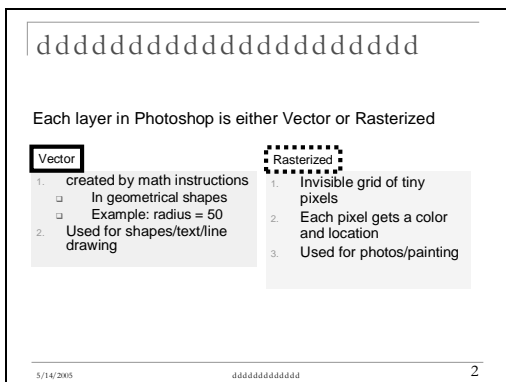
dddddddddddddddddddd

Each layer in Photoshop is either Vector or Rasterized

Vector

1. created by math instructions
   - In geometrical shapes
   - Example: radius = 50
2. Used for shapes/text/line drawing

Rasterized

1. Invisible grid of tiny pixels
2. Each pixel gets a color and location
3. Used for photos/painting

5/14/2005

dddddddddddd

2